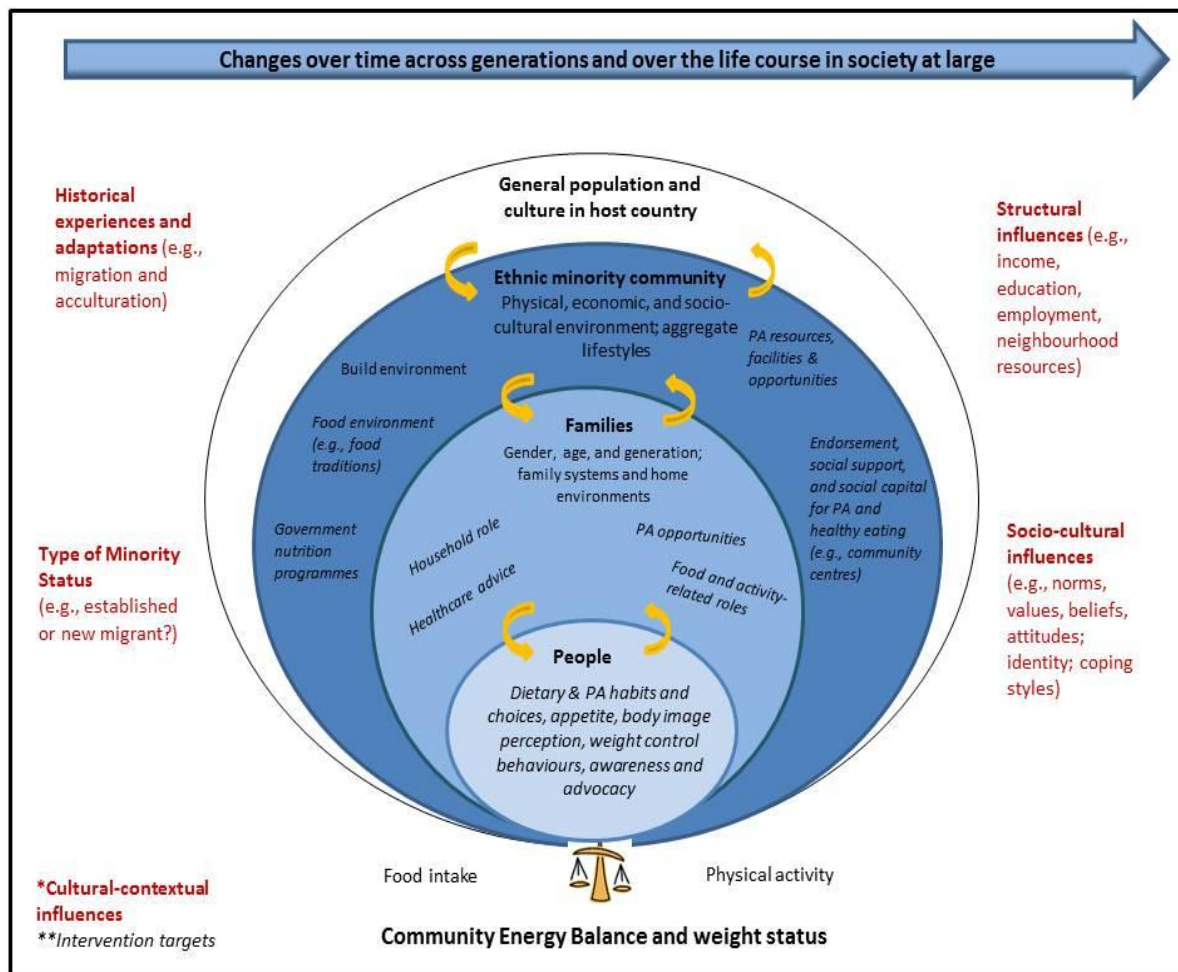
Changes over time across generations and over the life course in society at large

Historical experiences and adaptations (e.g., migration and acculturation)

General population and culture in host country

Structural influences (e.g., income, education, employment, neighbourhood resources)

Ethnic minority community
Physical, economic, and socio-cultural environment; aggregate lifestyles

Build environment

PA resources, facilities & opportunities

Families
Gender, age, and generation; family systems and home environments

Food environment (e.g., food traditions)

Endorsement, social support, and social capital for PA and healthy eating (e.g., community centres)

Government nutrition programmes

Household role

PA opportunities

Type of Minority Status (e.g., established or new migrant?)

Healthcare advice

Food and activity-related roles

Socio-cultural influences (e.g., norms, values, beliefs, attitudes; identity; coping styles)

People
Dietary & PA habits and choices, appetite, body image perception, weight control behaviours, awareness and advocacy

Food intake

Physical activity

*Cultural-contextual influences
**Intervention targets

Community Energy Balance and weight status